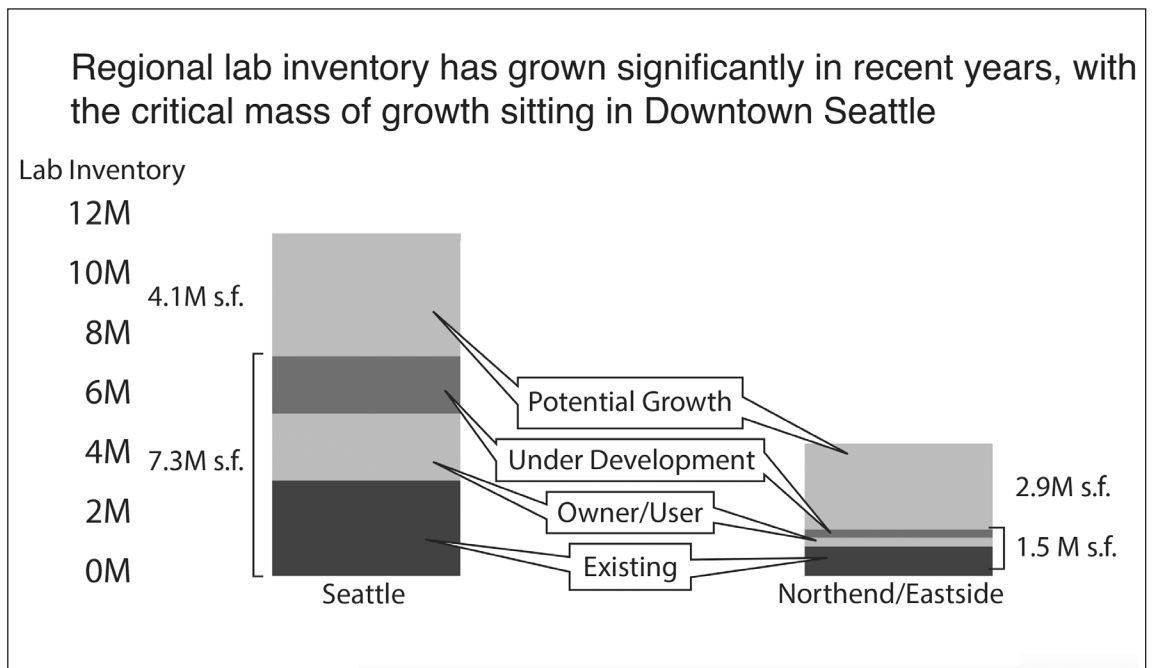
Regional lab inventory has grown significantly in recent years, with the critical mass of growth sitting in Downtown Seattle

Lab Inventory

12M
10M
8M
6M
4M
2M
0M

4.1M s.f.
7.3M s.f.

Potential Growth
Under Development
Owner/User
Existing

2.9M s.f.
1.5 M s.f.

Seattle
Northend/Eastside